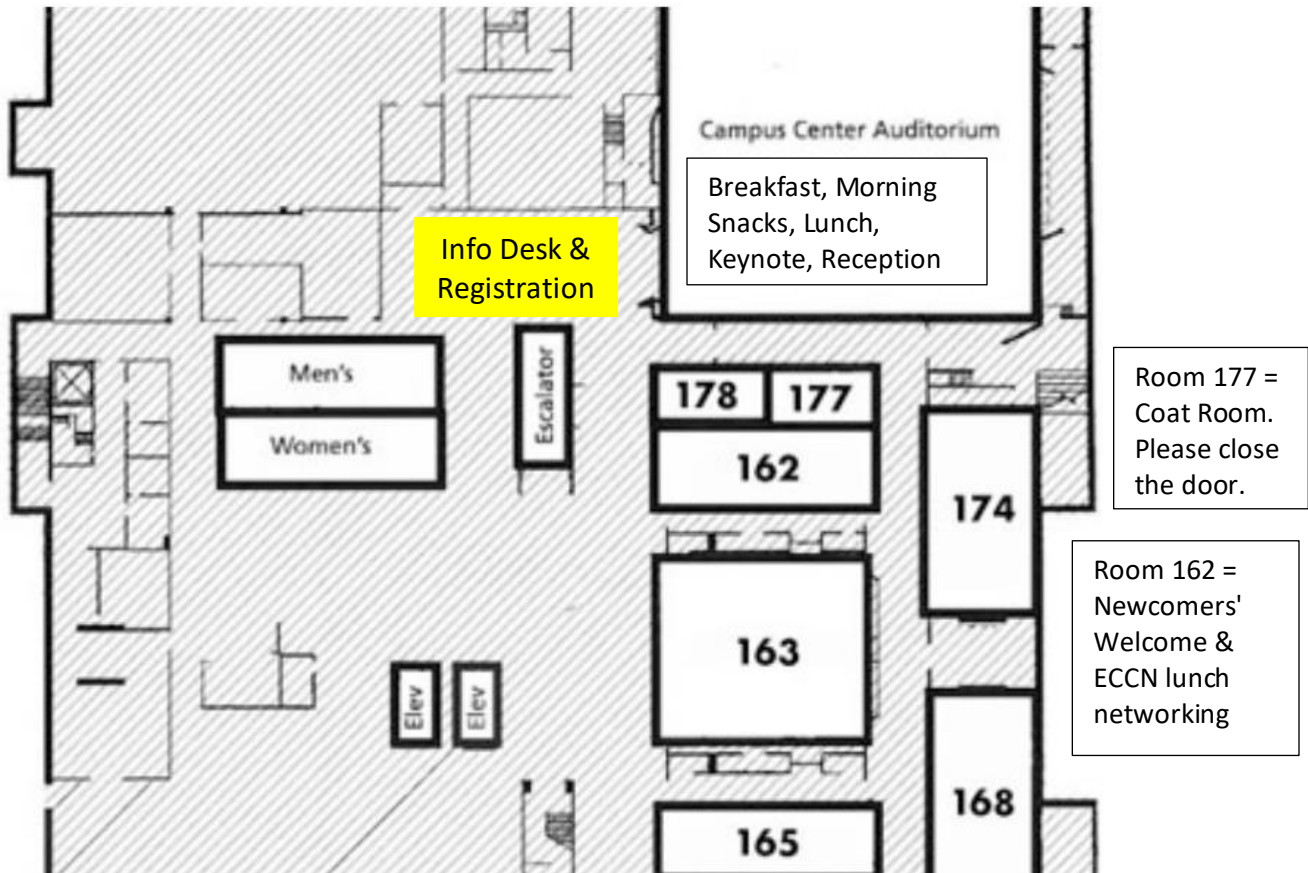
Campus Center Auditorium

Breakfast, Morning Snacks, Lunch, Keynote, Reception

Info Desk & Registration

Men's

Women's

Escalator

178

177

162

174

163

Elev

Elev

168

165

Room 177 = Coat Room. Please close the door.

Room 162 = Newcomers' Welcome & ECCN lunch networking